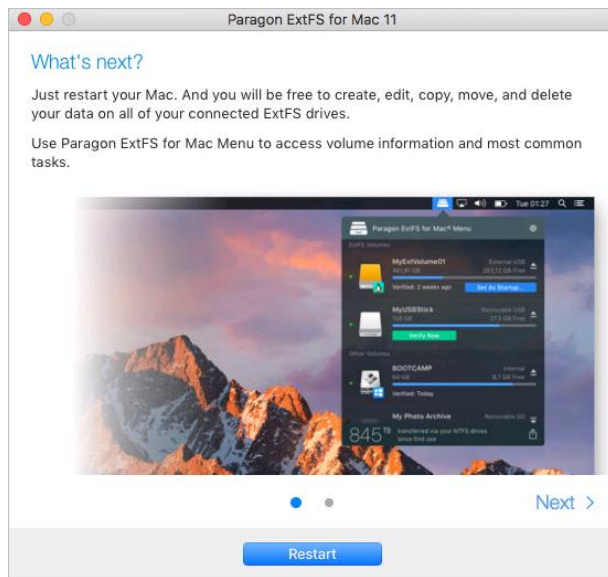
Paragon ExtFS for Mac 11

What's next?

Just restart your Mac. And you will be free to create, edit, copy, move, and delete your data on all of your connected ExtFS drives.

Use Paragon ExtFS for Mac Menu to access volume information and most common tasks.

Tue 01:27

Paragon ExtFS for Mac® Menu

ExtFS Volumes

MyExtVolume01
External USB
Verified: 2 weeks ago
Set As Startup...

MyUSBStick
Removable USB
Verify Now

Other Volumes

BOOTCAMP
Internal
Verified: Today

My Photo Archive
Removable SD

845 TB transferred via your NTFS drives since first use

Next >

Restart